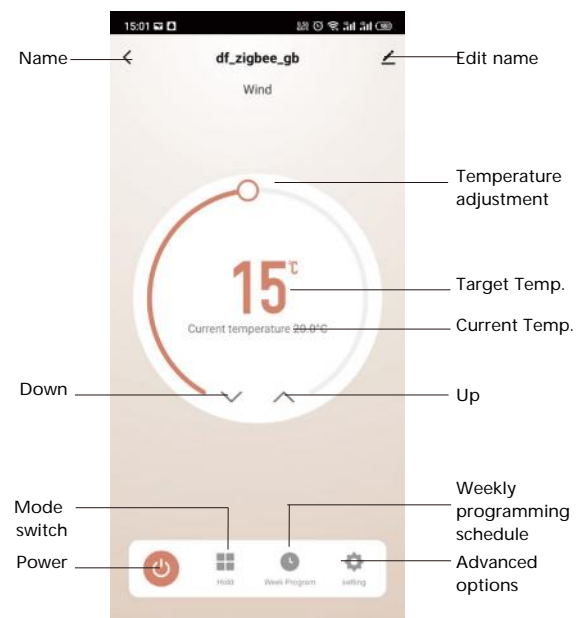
15:01

Name

df_zigbee_gb

Edit name

Wind

Temperature adjustment

15℃

Target Temp.

Current temperature 20.0°C

Current Temp.

Down

Up

Mode switch

Weekly programming schedule

Power

Hold

Week Program

setting

Advanced options